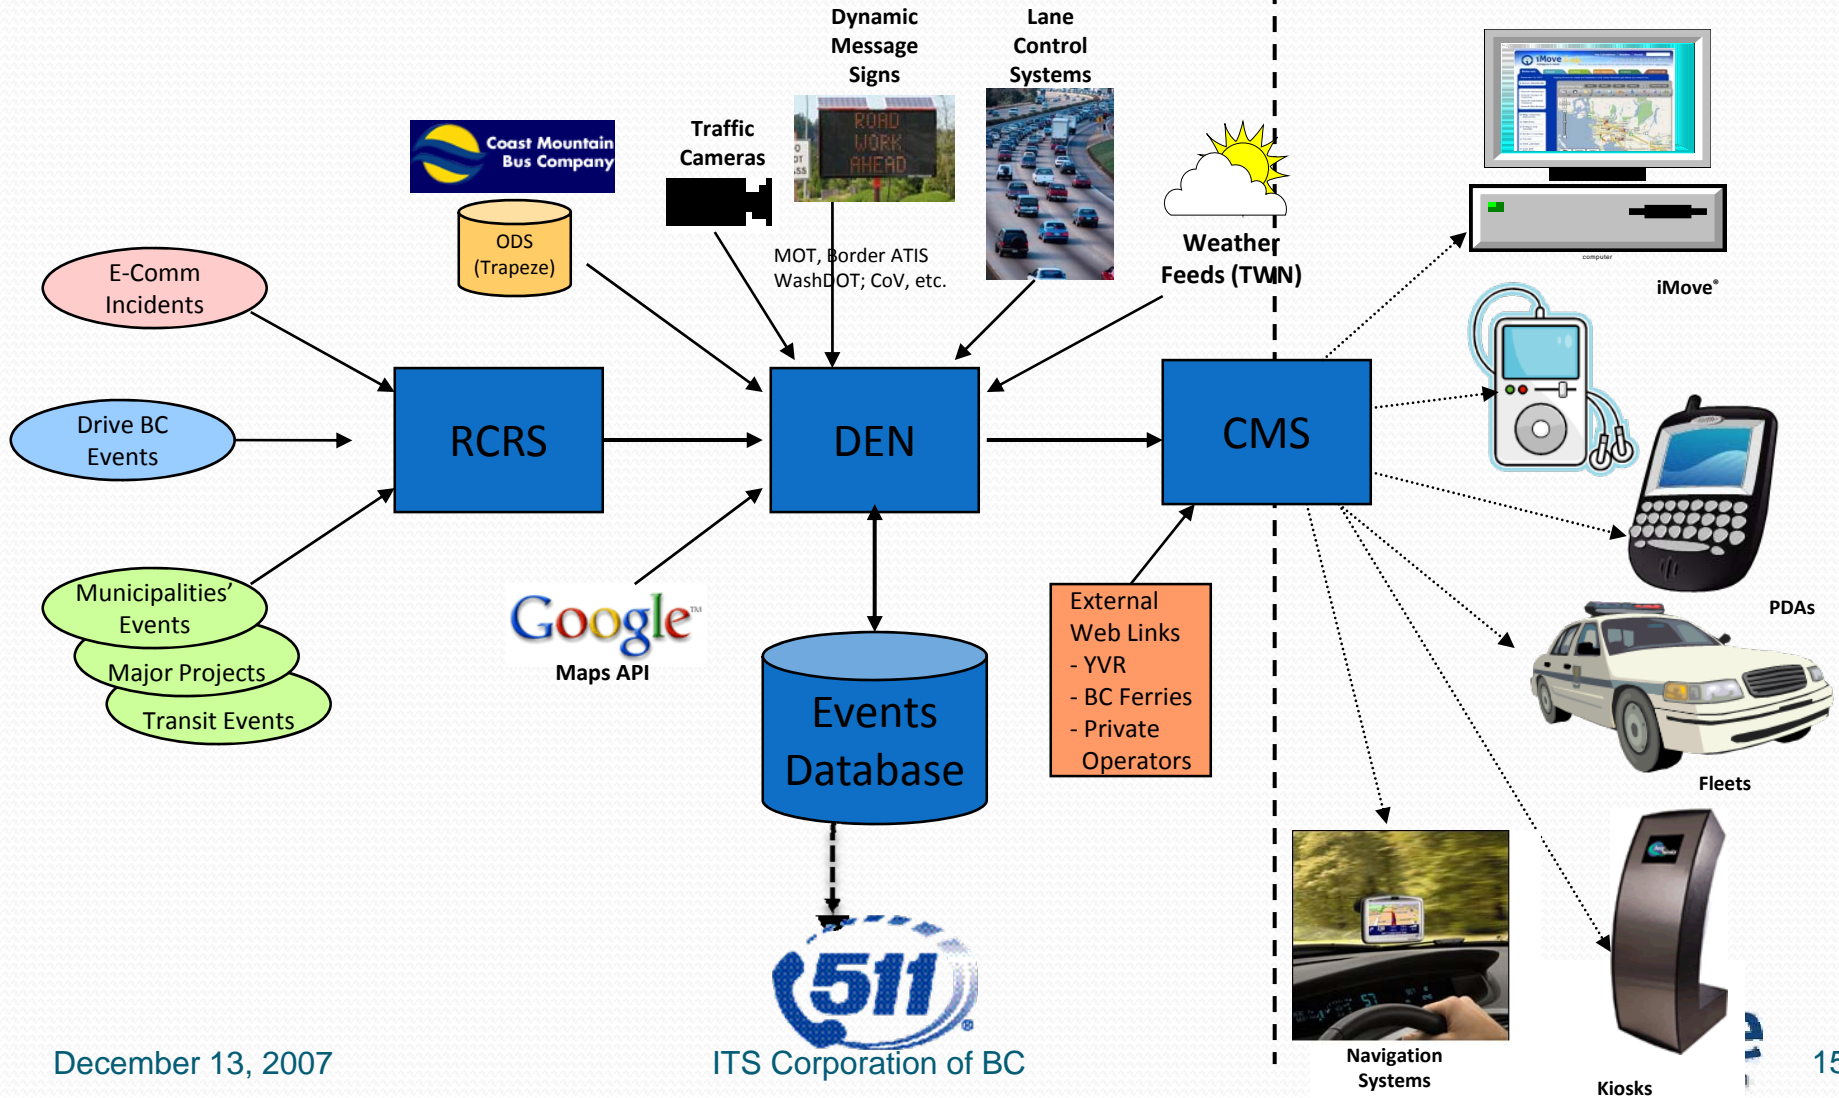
Dynamic Message Signs

Lane Control Systems

ROAD WORK AHEAD

Coast Mountain Bus Company

Traffic Cameras

ODS (Trapeze)

MOT, Border ATIS WashDOT; CoV, etc.

Weather Feeds (TWN)

iMove

iMove®

E-Comm Incidents

Drive BC Events

RCRS

DEN

CMS

Municipalities' Events

Major Projects

Transit Events

Google™

Maps API

Events Database

External Web Links
- YVR
- BC Ferries
- Private Operators

PDAs

Fleets

511

Navigation Systems

Kiosks

December 13, 2007

ITS Corporation of BC

15